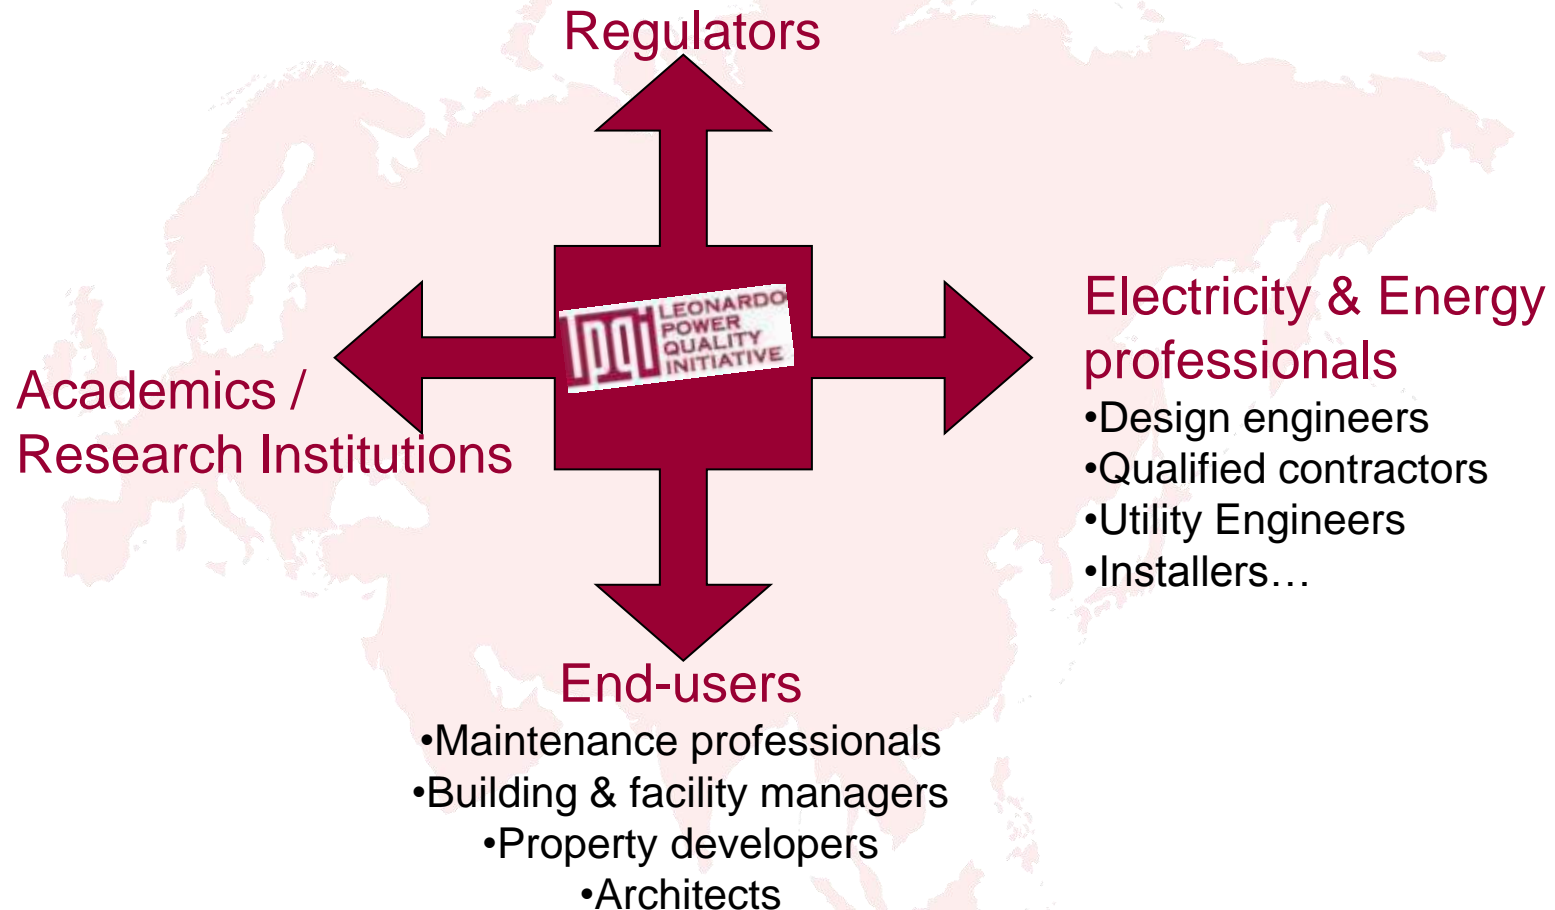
Regulators

lpqi LEONARDO POWER QUALITY INITIATIVE

Academics / Research Institutions

Electricity & Energy professionals
•Design engineers
•Qualified contractors
•Utility Engineers
•Installers…

End-users
•Maintenance professionals
•Building & facility managers
•Property developers
•Architects